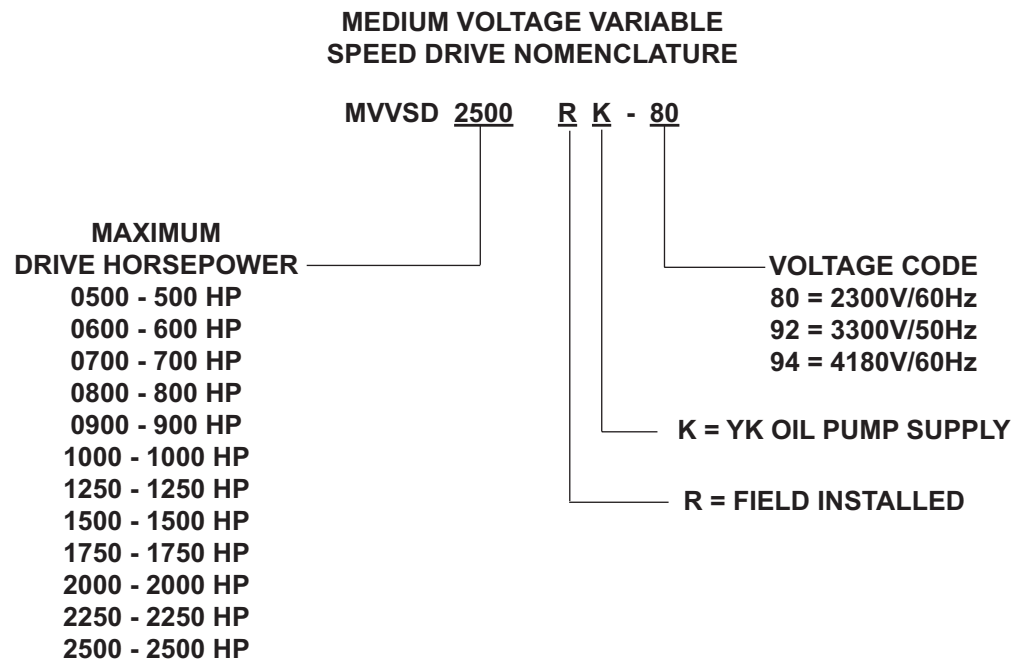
MEDIUM VOLTAGE VARIABLE SPEED DRIVE NOMENCLATURE

MVVSD 2500 R K - 80

MAXIMUM DRIVE HORSEPOWER
0500 - 500 HP
0600 - 600 HP
0700 - 700 HP
0800 - 800 HP
0900 - 900 HP
1000 - 1000 HP
1250 - 1250 HP
1500 - 1500 HP
1750 - 1750 HP
2000 - 2000 HP
2250 - 2250 HP
2500 - 2500 HP

VOLTAGE CODE
80 = 2300V/60Hz
92 = 3300V/50Hz
94 = 4180V/60Hz

K = YK OIL PUMP SUPPLY

R = FIELD INSTALLED